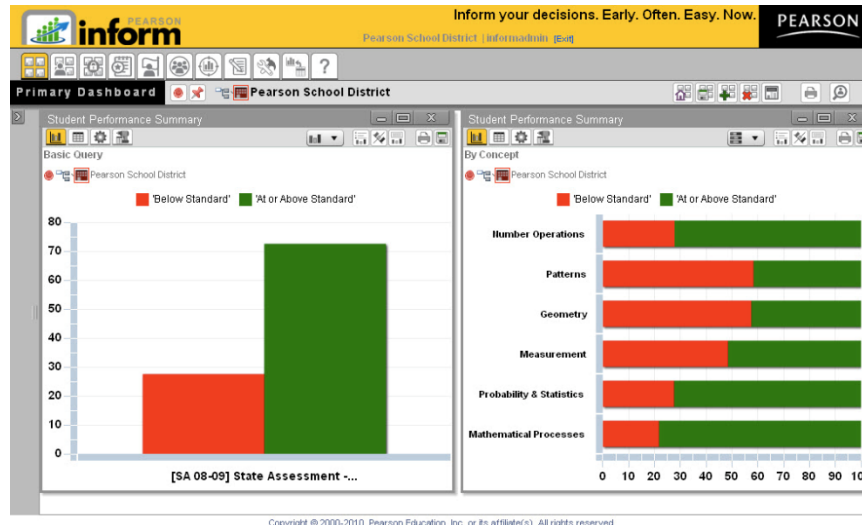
PEARSON inform

Inform your decisions. Early. Often. Easy. Now.

Pearson School District | informadmin [Exit]

PEARSON

?

Primary Dashboard

Pearson School District

Student Performance Summary

Basic Query

Pearson School District

'Below Standard' 'At or Above Standard'

80
70
60
50
40
30
20
10
0

[SA 08-09] State Assessment -...

Student Performance Summary

By Concept

Pearson School District

'Below Standard' 'At or Above Standard'

Number Operations

Patterns

Geometry

Measurement

Probability & Statistics

Mathematical Processes

0 10 20 30 40 50 60 70 80 90 10

Copyright © 2000-2010 Pearson Education, Inc. or its affiliate(s). All rights reserved.